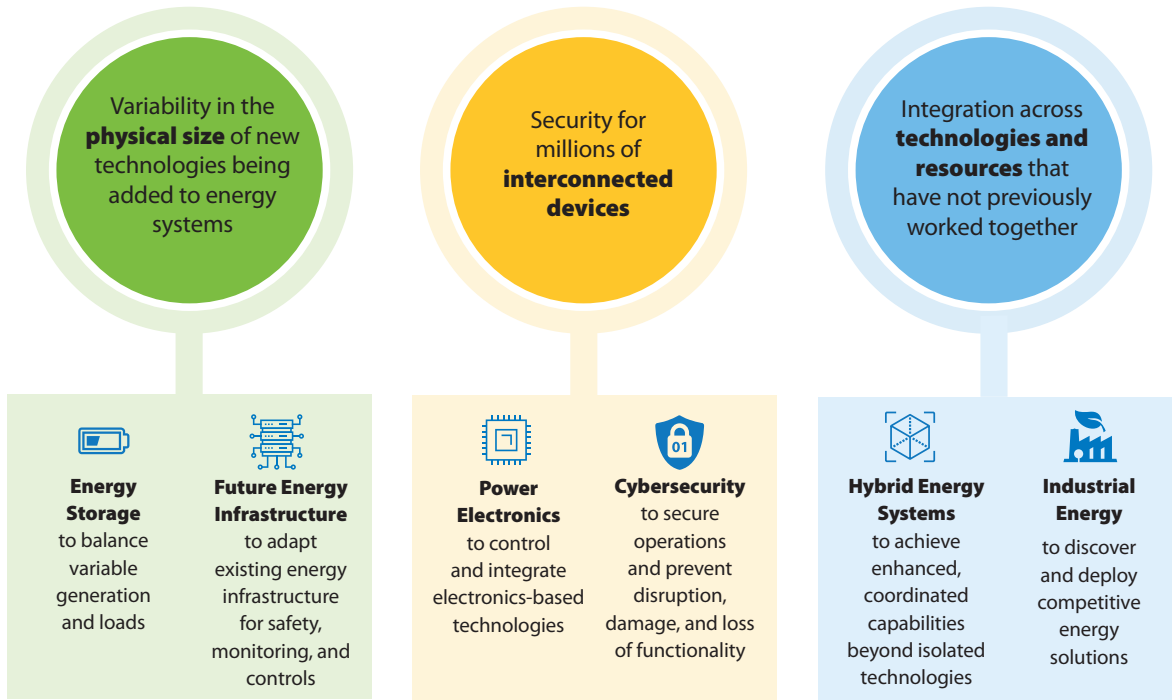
Variability in the **physical size** of new technologies being added to energy systems

Security for millions of **interconnected devices**

Integration across **technologies and resources** that have not previously worked together

**Energy Storage** to balance variable generation and loads

**Future Energy Infrastructure** to adapt existing energy infrastructure for safety, monitoring, and controls

**Power Electronics** to control and integrate electronics-based technologies

01

**Cybersecurity** to secure operations and prevent disruption, damage, and loss of functionality

**Hybrid Energy Systems** to achieve enhanced, coordinated capabilities beyond isolated technologies

**Industrial Energy** to discover and deploy competitive energy solutions